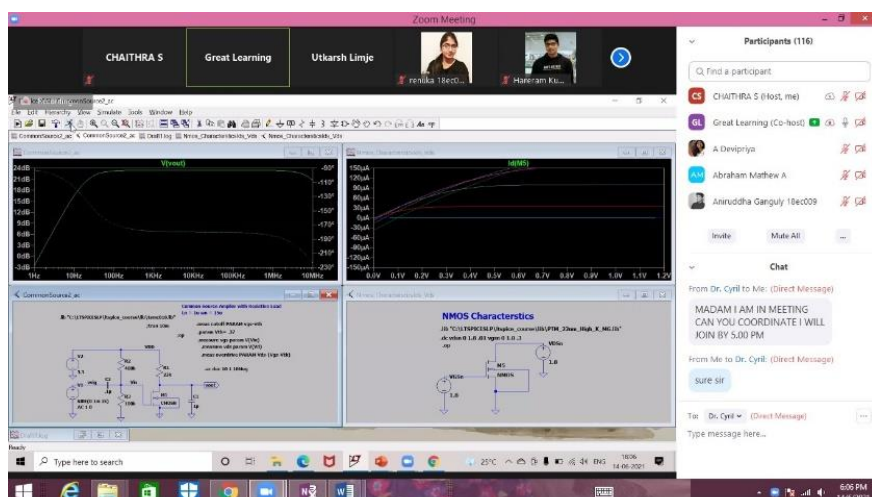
Zoom Meeting

CHAITHRA S

Great Learning

Utkarsh Limje

renuka 18ec0...

Hareram Ku...

File Edit Hierarchy View Simulate Tools Window Help

CommonSource2_ac

V(vout)

24dB
21dB
18dB
15dB
12dB
9dB
6dB
3dB
0dB
-3dB

-90°
-110°
-130°
-150°
-170°
-190°
-210°
-230°

1Hz 10Hz 100Hz 1KHz 10KHz 100KHz 1MHz 10MHz

Id(M5)

150µA
120µA
90µA
60µA
30µA
0µA
-30µA
-60µA
-90µA
-120µA
-150µA

0.0V 0.1V 0.2V 0.3V 0.4V 0.5V 0.6V 0.7V 0.8V 0.9V 1.0V 1.1V 1.2V

CommonSource2_ac

Common source Amplifier with Resistive Load

NMOS Characterstics

Ready

Type here to search

25°C ENG 18:06 14-06-2021

Participants (116)

Find a participant

CHAITHRA S (Host, me)

Great Learning (Co-host)

A Devipriya

Abraham Mathew A

Aniruddha Ganguly 18ec009

Invite

Mute All

...

Chat

From Dr. Cyril to Me: (Direct Message)

MADAM I AM IN MEETING CAN YOU COORDINATE I WILL JOIN BY 5.00 PM

From Me to Dr. Cyril: (Direct Message)

sure sir

To: Dr. Cyril (Direct Message)

Type message here...

6:06 PM